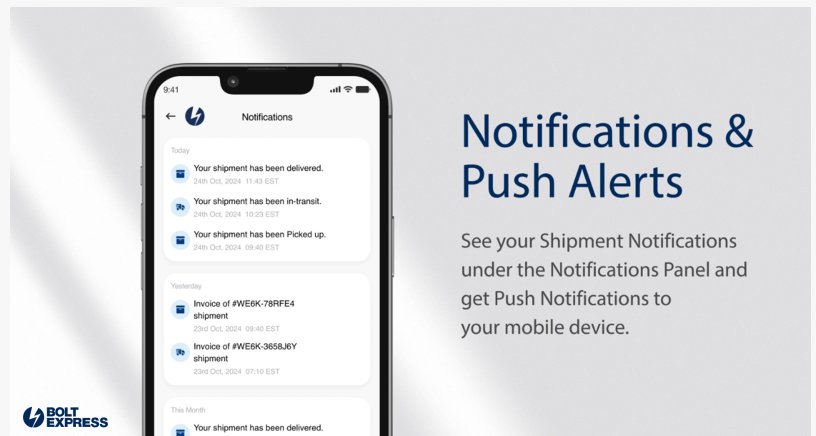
9:41

Notifications

Today

Your shipment has been delivered.
24th Oct, 2024 11:43 EST

Your shipment has been in-transit.
24th Oct, 2024 10:23 EST

Your shipment has been Picked up.
24th Oct, 2024 09:40 EST

Yesterday

Invoice of #WE6K-78RFE4 shipment
23rd Oct, 2024 09:40 EST

Invoice of #WE6K-3658J6Y shipment
23rd Oct, 2024 07:10 EST

This Month

Your shipment has been delivered.

Notifications & Push Alerts

See your Shipment Notifications under the Notifications Panel and get Push Notifications to your mobile device.

BOLT EXPRESS